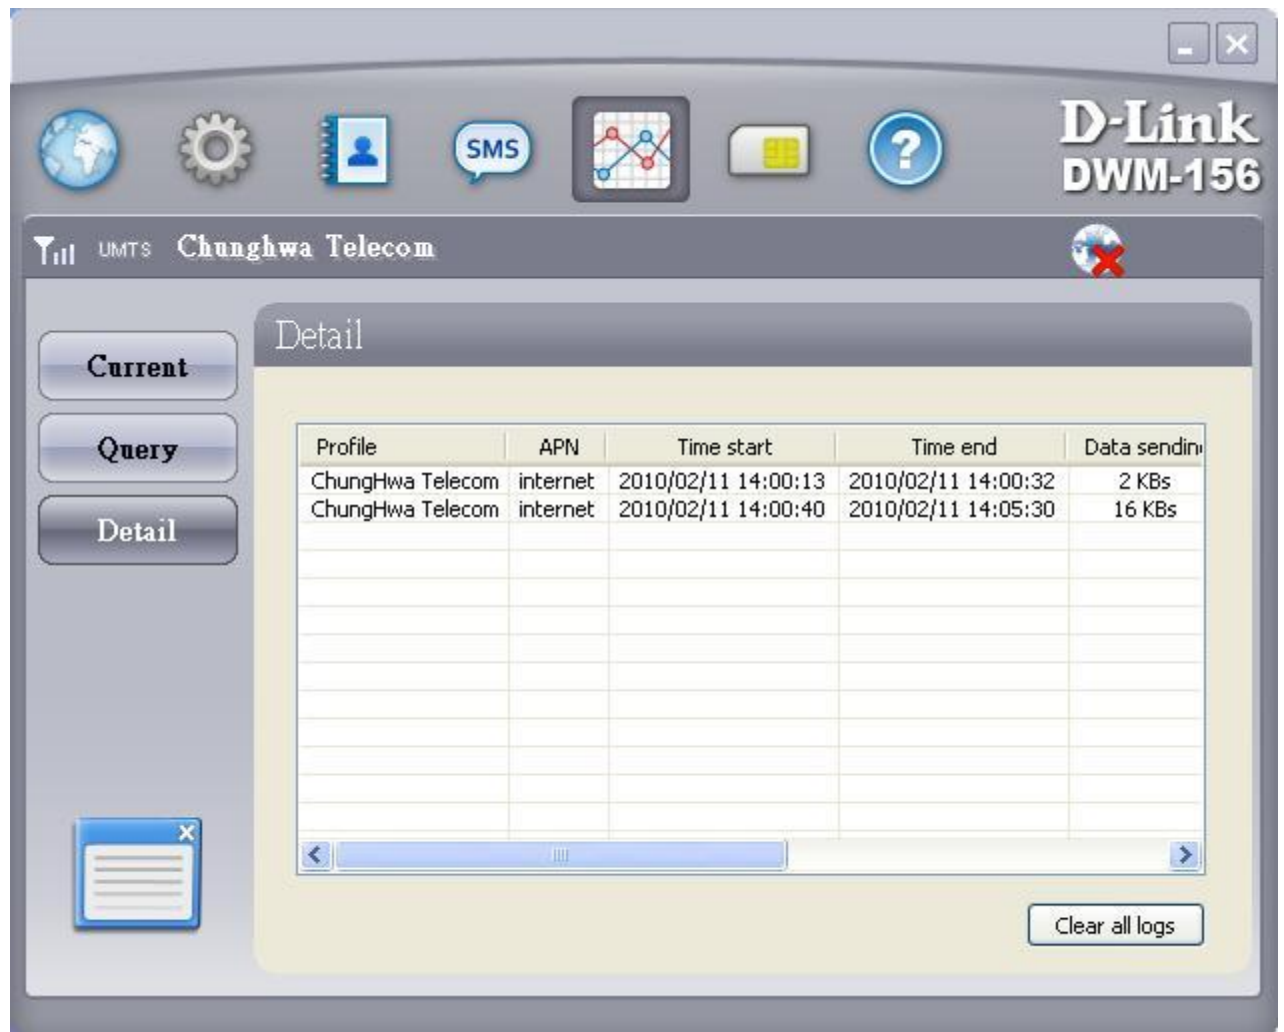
SMS

D-Link
DWM-156

UMTS Chunghwa Telecom

Current

Query

Detail

Detail

| Profile | APN | Time start | Time end | Data sendin |
|---|---|---|---|---|
| ChungHwa Telecom | internet | 2010/02/11 14:00:13 | 2010/02/11 14:00:32 | 2 KBs |
| ChungHwa Telecom | internet | 2010/02/11 14:00:40 | 2010/02/11 14:05:30 | 16 KBs |

Clear all logs